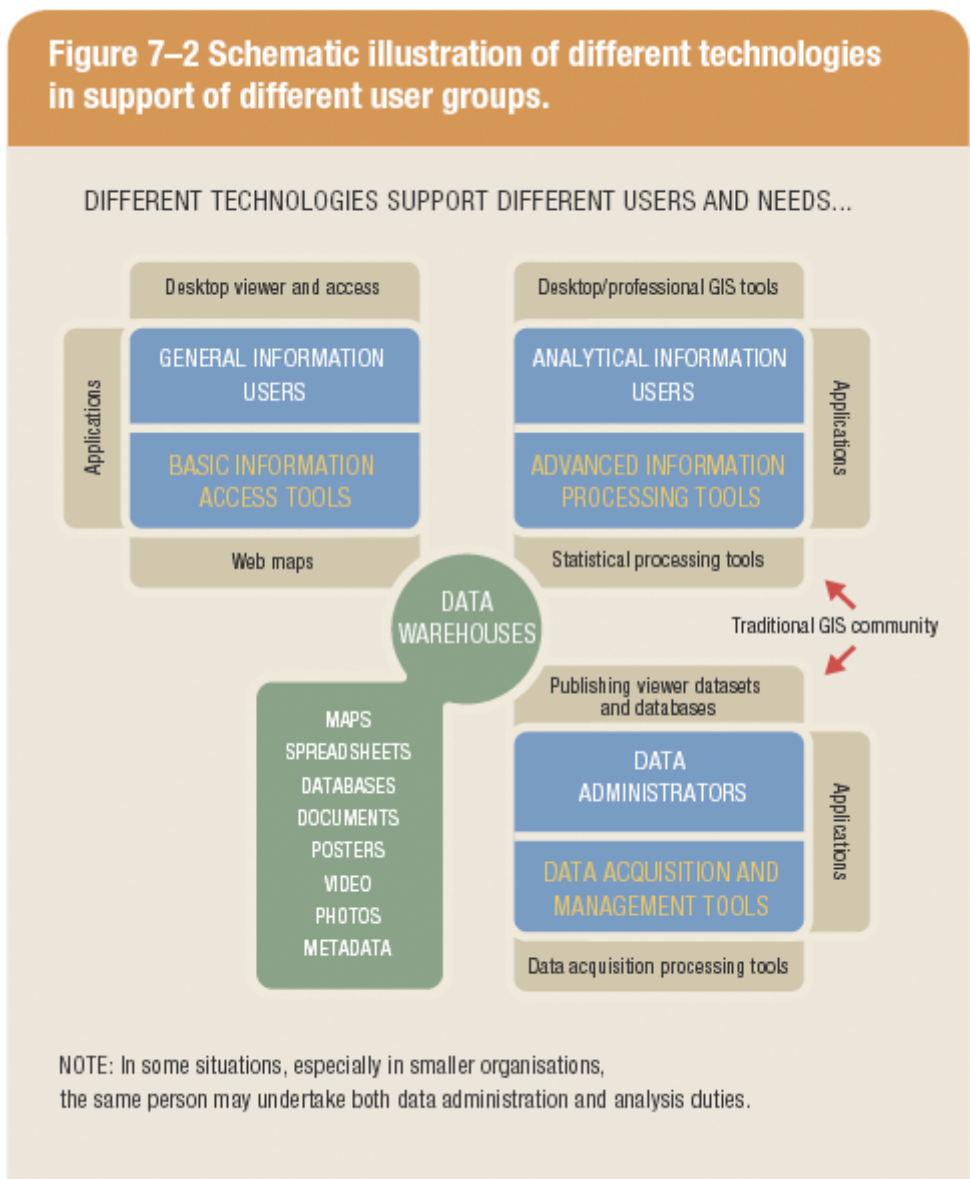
Figure 7–2 Schematic illustration of different technologies in support of different user groups.

DIFFERENT TECHNOLOGIES SUPPORT DIFFERENT USERS AND NEEDS...

Desktop viewer and access

Applications

GENERAL INFORMATION USERS

BASIC INFORMATION ACCESS TOOLS

Web maps

Desktop/professional GIS tools

ANALYTICAL INFORMATION USERS

ADVANCED INFORMATION PROCESSING TOOLS

Applications

Statistical processing tools

DATA WAREHOUSES

Traditional GIS community

MAPS
SPREADSHEETS
DATABASES
DOCUMENTS
POSTERS
VIDEO
PHOTOS
METADATA

Publishing viewer datasets and databases

DATA ADMINISTRATORS

DATA ACQUISITION AND MANAGEMENT TOOLS

Applications

Data acquisition processing tools

NOTE: In some situations, especially in smaller organisations, the same person may undertake both data administration and analysis duties.